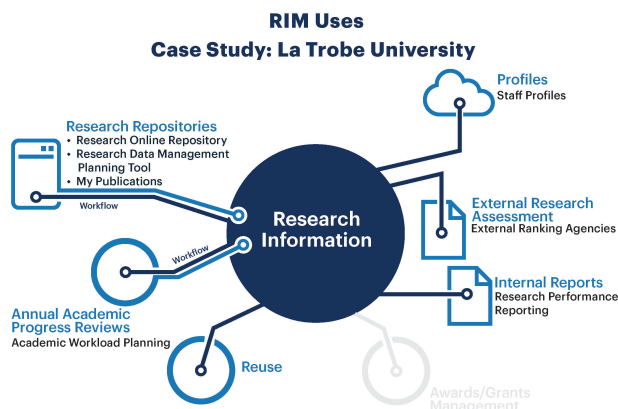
RIM Uses
Case Study: La Trobe University

Profiles
Staff Profiles

Research Repositories
• Research Online Repository
• Research Data Management Planning Tool
• My Publications

Workflow

Research Information

Workflow

External Research Assessment
External Ranking Agencies

Internal Reports
Research Performance Reporting

Annual Academic Progress Reviews
Academic Workload Planning

Reuse

Awards/Grants Management